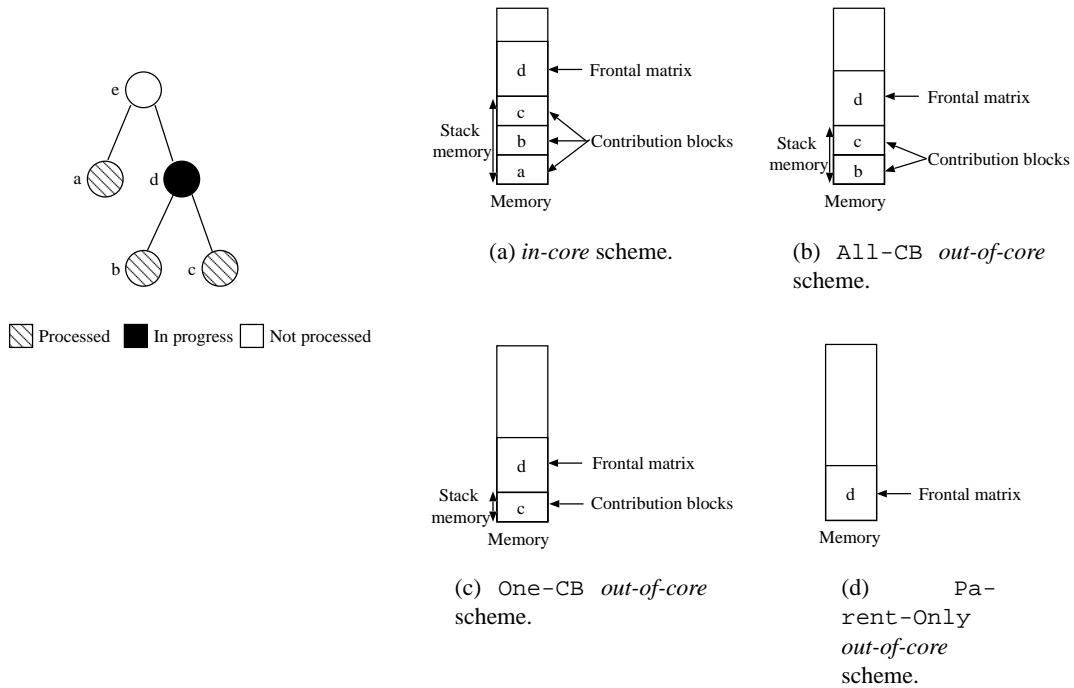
e
a
d
b
c

Processed In progress Not processed

d Frontal matrix
c
b Contribution blocks
a
Stack memory
Memory

(a) *in-core* scheme.

d Frontal matrix
c
b Contribution blocks
Stack memory
Memory

(b) All-CB *out-of-core* scheme.

d Frontal matrix
c Contribution blocks
Stack memory
Memory

(c) One-CB *out-of-core* scheme.

d Frontal matrix
Memory

(d) Parent-Only *out-of-core* scheme.